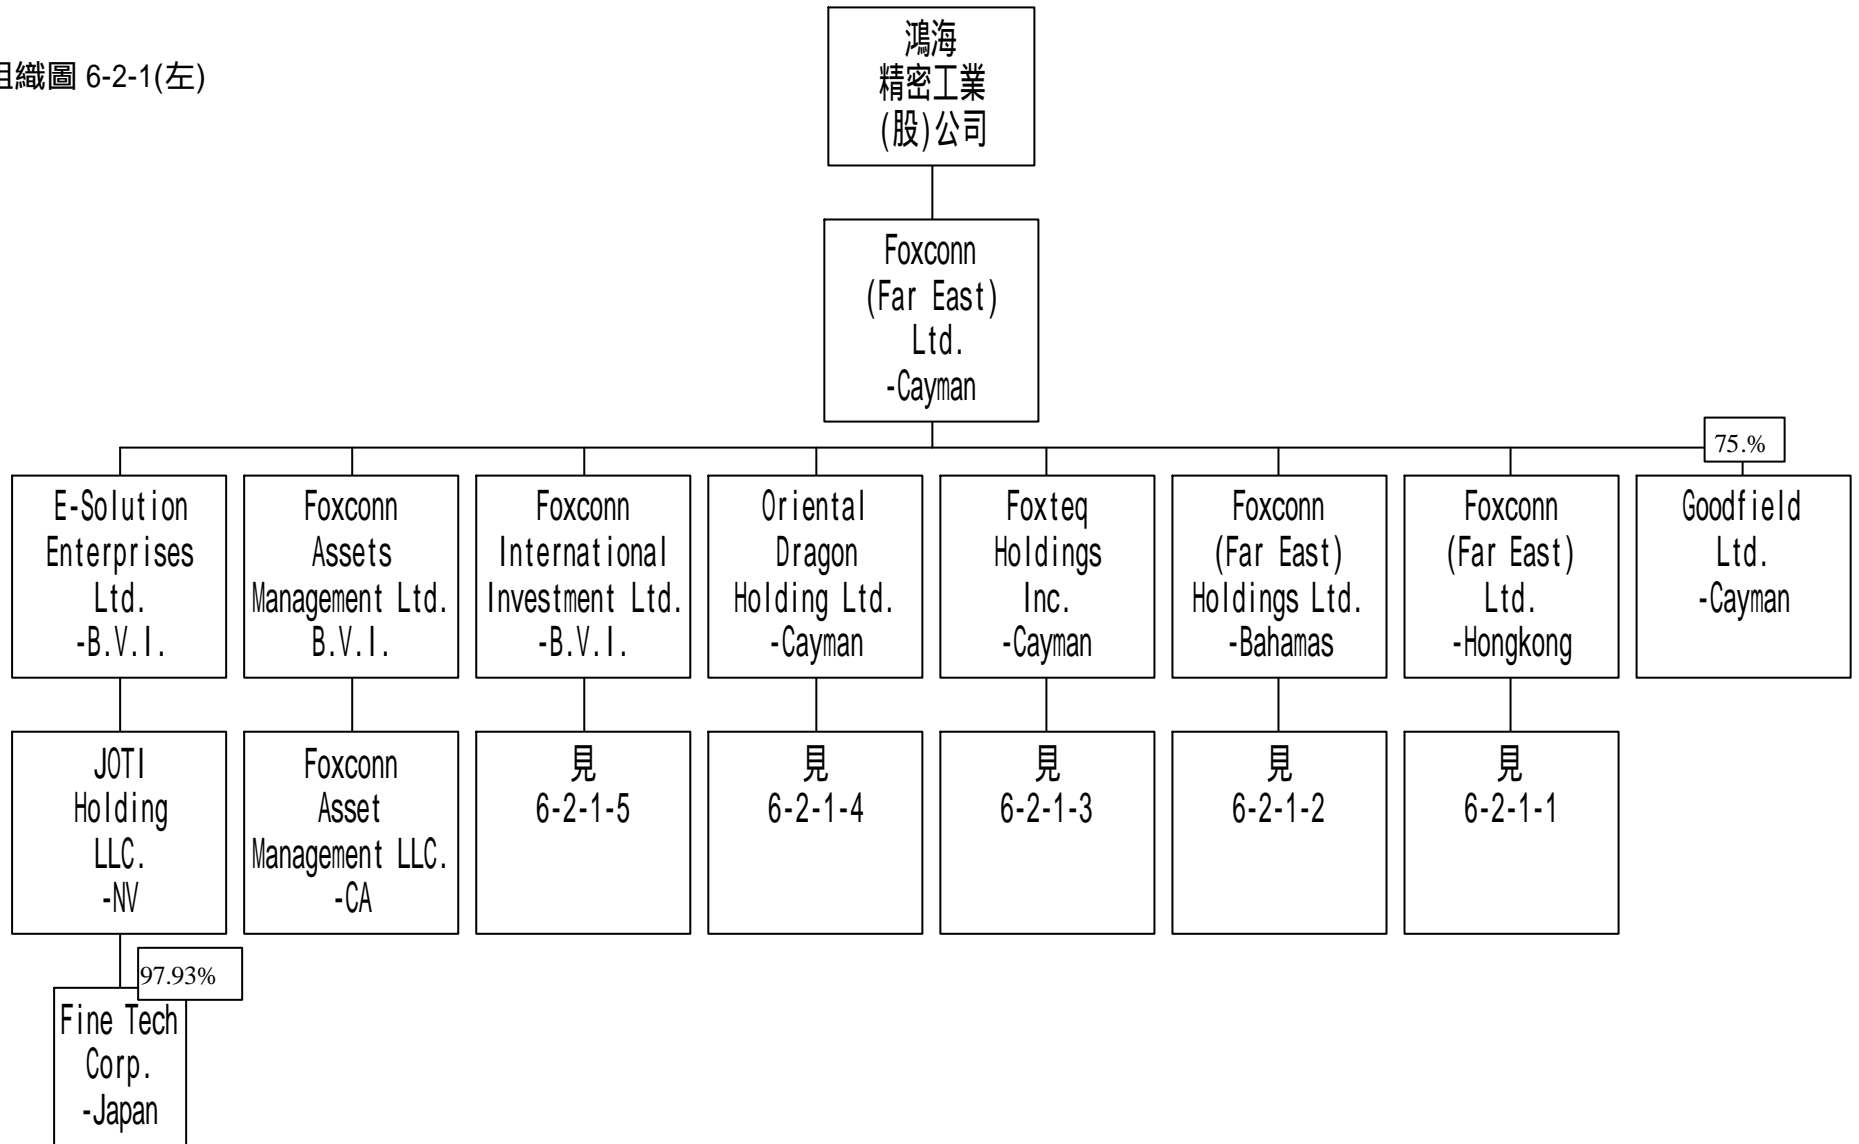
組織圖 6-2-1(左)

鴻海
精密工業
(股)公司

Foxconn
(Far East)
Ltd.
-Cayman

75.%

E-Solution
Enterprises
Ltd.
-B.V.I.

Foxconn
Assets
Management Ltd.
B.V.I.

Foxconn
International
Investment Ltd.
-B.V.I.

Oriental
Dragon
Holding Ltd.
-Cayman

Foxteq
Holdings
Inc.
-Cayman

Foxconn
(Far East)
Holdings Ltd.
-Bahamas

Foxconn
(Far East)
Ltd.
-Hongkong

Goodfield
Ltd.
-Cayman

JOTI
Holding
LLC.
-NV

Foxconn
Asset
Management LLC.
-CA

見
6-2-1-5

見
6-2-1-4

見
6-2-1-3

見
6-2-1-2

見
6-2-1-1

97.93%

Fine Tech
Corp.
-Japan